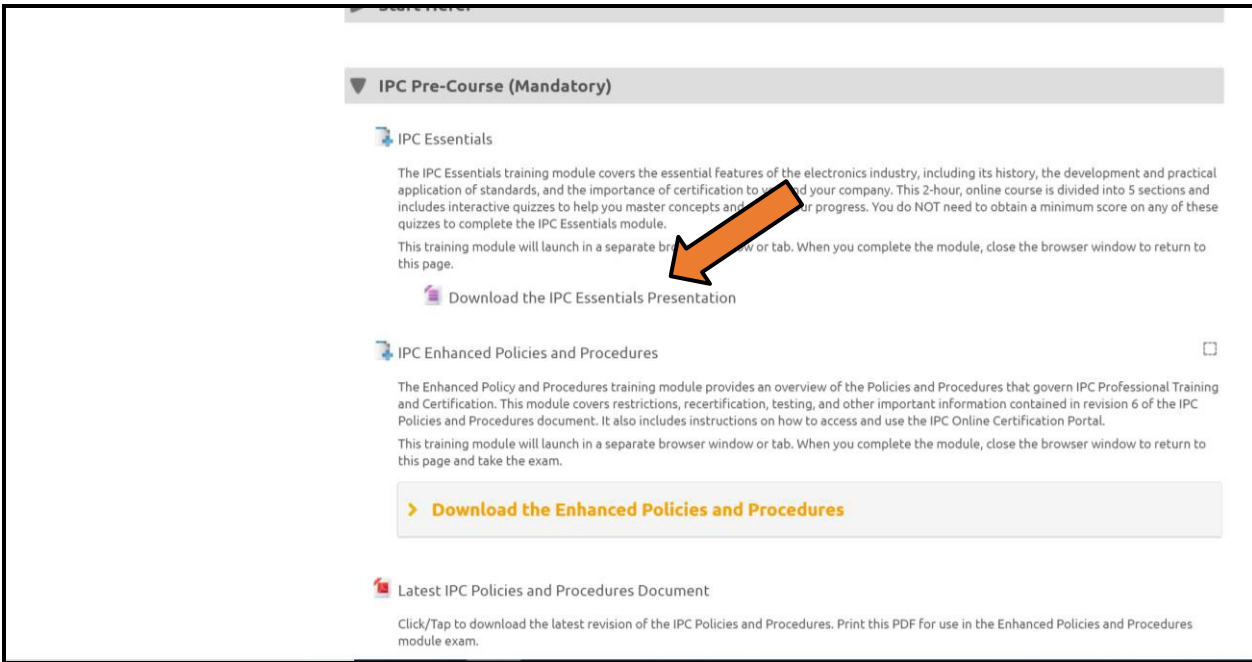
IPC Pre-Course (Mandatory)

IPC Essentials

The IPC Essentials training module covers the essential features of the electronics industry, including its history, the development and practical application of standards, and the importance of certification to y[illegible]d your company. This 2-hour, online course is divided into 5 sections and includes interactive quizzes to help you master concepts and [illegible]ur progress. You do NOT need to obtain a minimum score on any of these quizzes to complete the IPC Essentials module.

This training module will launch in a separate br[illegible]w or tab. When you complete the module, close the browser window to return to this page.

Download the IPC Essentials Presentation

IPC Enhanced Policies and Procedures

The Enhanced Policy and Procedures training module provides an overview of the Policies and Procedures that govern IPC Professional Training and Certification. This module covers restrictions, recertification, testing, and other important information contained in revision 6 of the IPC Policies and Procedures document. It also includes instructions on how to access and use the IPC Online Certification Portal.

This training module will launch in a separate browser window or tab. When you complete the module, close the browser window to return to this page and take the exam.

Download the Enhanced Policies and Procedures

Latest IPC Policies and Procedures Document

Click/Tap to download the latest revision of the IPC Policies and Procedures. Print this PDF for use in the Enhanced Policies and Procedures module exam.